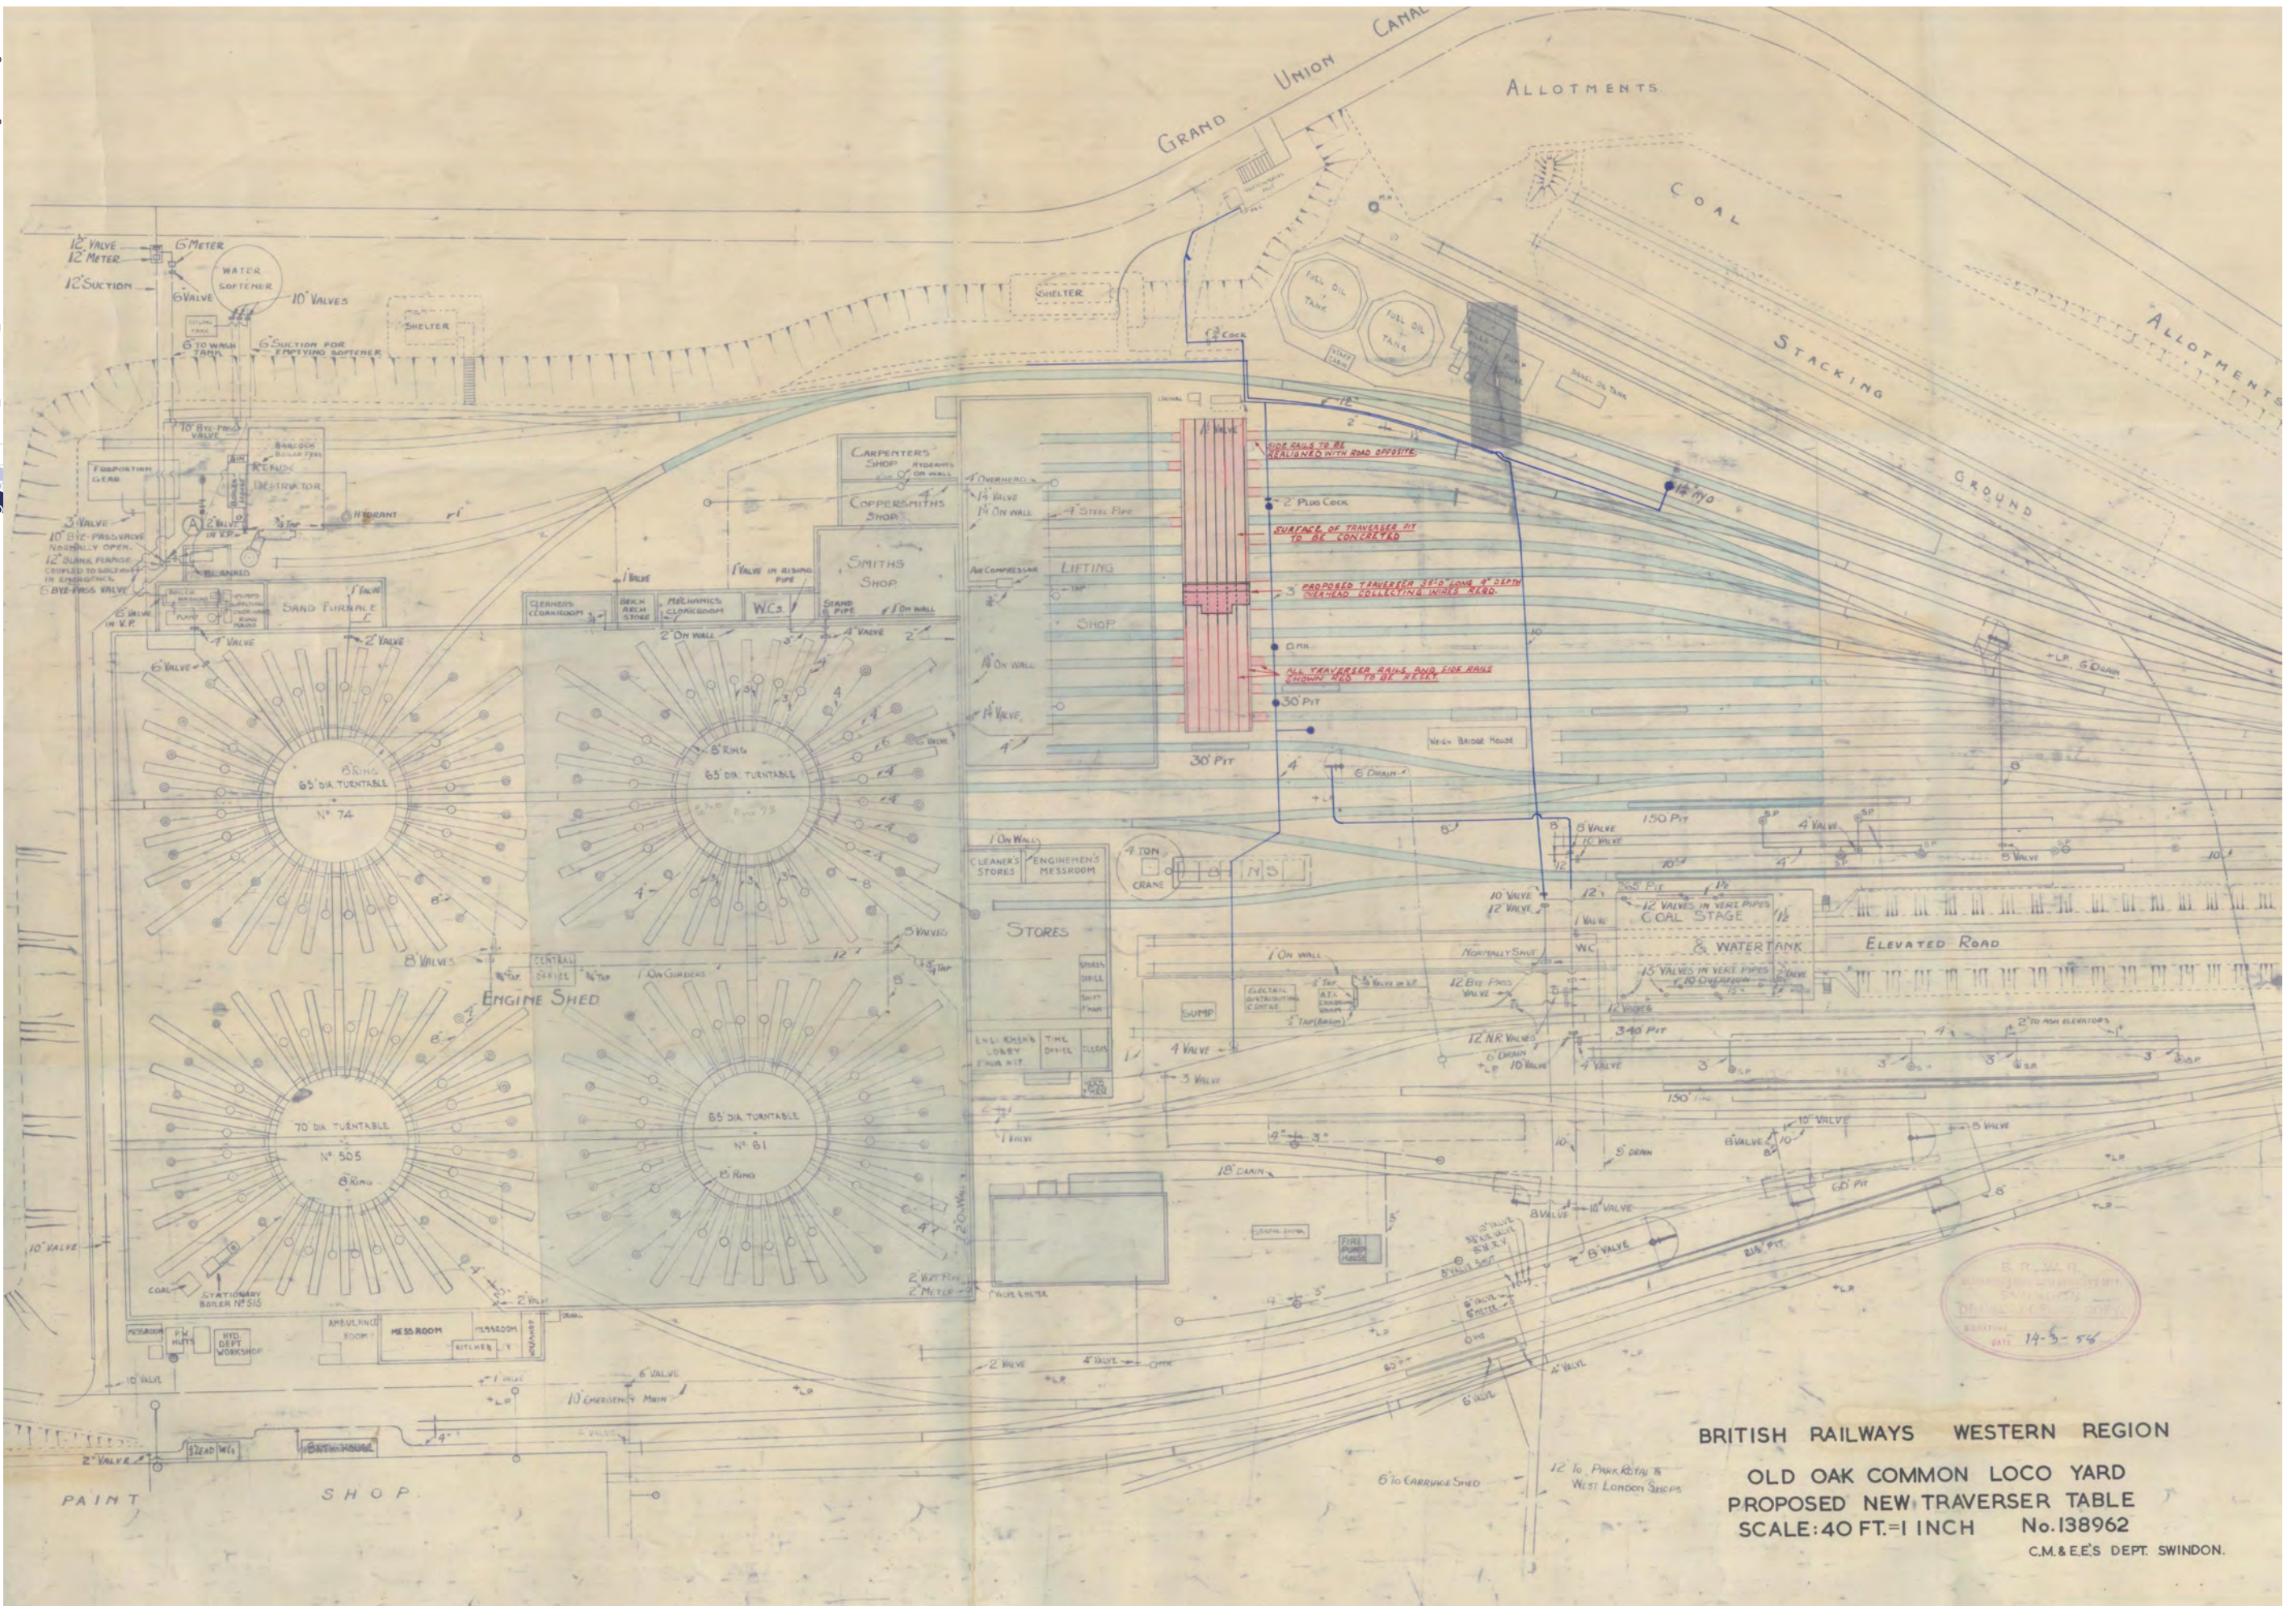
GRAND UNION CANAL

ALLOTMENTS

COAL STACKING GROUND

ALLOTMENTS

12" VALVE
12" METER
6" METER
WATER SOFTENER
12" SUCTION
6" VALVE
10" VALVES
6" TO WATER TANK
6" SUCTION FOR EMPTYING SOFTENER
SHELTER
SHELTER
FUEL OIL TANK
FUEL OIL TANK

10" BYE PASS VALVE
REFUSE DESTRUCTOR
3" VALVE
10" DIE PASS VALVE
12" SAND FURNACE
6" BYE PASS VALVE
HYDRANT
SAND FURNACE
6" VALVE
4" VALVE
2" VALVE

CARPENTERS SHOP
COPPERSMITHS SHOP
SMITHS SHOP
CLEANERS CLOAKROOM
MECHANICS CLOAKROOM
W.C.S
AIR COMPRESSOR
LIFTING SHOP
4" OVERHEAD
1½" VALVE
1½" ON WALL
4" STEEL PIPE
1½" ON WALL
1½" VALVE
2" ON WALL
4" VALVE

SIDE RAILS TO BE REALIGNED WITH ROAD OPPOSITE
2" PLUG COCK
SURFACE OF TRAVERSER PIT TO BE CONCRETED
PROPOSED TRAVERSER 25'-0" LONG 9" DEPTH OVERHEAD COLLECTING WIRES REQD.
ALL TRAVERSER RAILS AND SIDE RAILS SHOWN RED TO BE RELAID
30' PIT
30' PIT
1½" PIPE
6" DRAIN
WEIGH BRIDGE HOUSE
150' PIT
5" VALVE
4" VALVE

65' DIA TURNTABLE
No 74
65' DIA TURNTABLE
70' DIA TURNTABLE
No 505
65' DIA TURNTABLE
No 81
ENGINE SHED
8" VALVES
CENTRAL OFFICES
5" VALVES

CLEANER'S STORES
ENGINEMEN'S MESSROOM
STORES
4 TON CRANE
LOCO LOBBY
TIME OFFICE

10" VALVE
12" VALVE
COAL STAGE
& WATER TANK
ELEVATED ROAD
12" VALVES IN VERT PIPES
15" VALVES IN VERT PIPES
12" BYE PASS VALVE
SUMP
ELECTRIC DISTRIBUTING CENTRE
12" N.R. VALVE
340' PIT
2" TO ASH ELEVATORS
4" VALVE
3" VALVE
18" DRAIN
FIRE PUMP HOUSE
8" VALVE
10" VALVE
6" VALVE
5" DRAIN
60' PIT

10" VALVE
STATIONARY BOILER No 515
2" VALVE
2" METER
MESSROOM
AMBULANCE ROOM
MESSROOM
KITCHEN
2" VALVE
6" VALVE
10" EMERGENCY MAIN
10" VALVE
6" VALVE
2" VALVE
6" TO CARRIAGE SHED
12" TO PARK ROYAL & WEST LONDON SHOPS
2" VALVE

PAINT SHOP

B.R. W.R. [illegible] 14-3-56

BRITISH RAILWAYS WESTERN REGION
OLD OAK COMMON LOCO YARD
PROPOSED NEW TRAVERSER TABLE
SCALE: 40 FT.=1 INCH No. 138962
C.M.&E.E.'S DEPT. SWINDON.